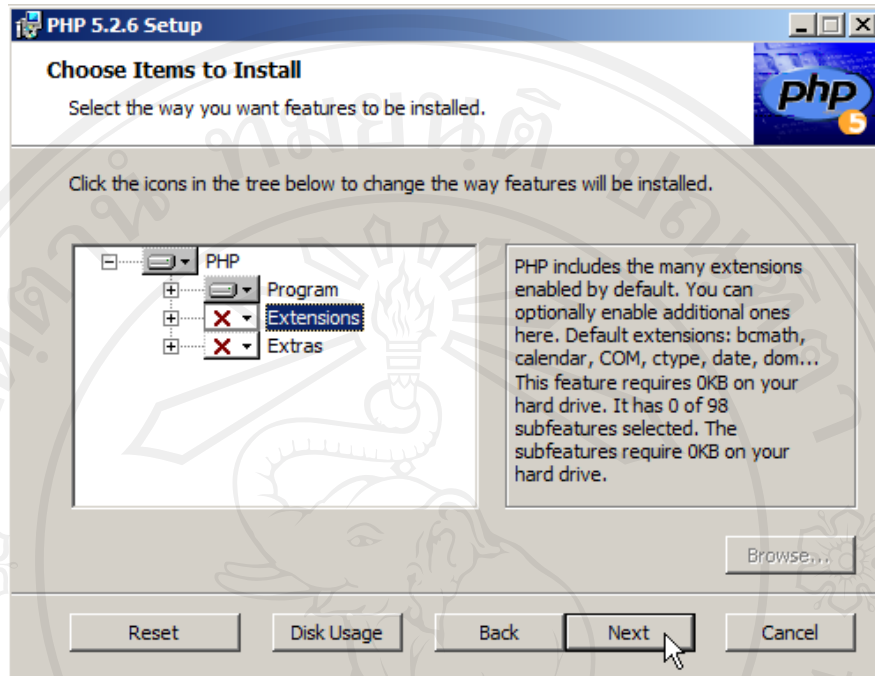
PHP 5.2.6 Setup

Choose Items to Install

Select the way you want features to be installed.

php 5

Click the icons in the tree below to change the way features will be installed.

PHP
Program
Extensions
Extras

PHP includes the many extensions enabled by default. You can optionally enable additional ones here. Default extensions: bcmath, calendar, COM, ctype, date, dom... This feature requires 0KB on your hard drive. It has 0 of 98 subfeatures selected. The subfeatures require 0KB on your hard drive.

Browse...

Reset Disk Usage Back Next Cancel